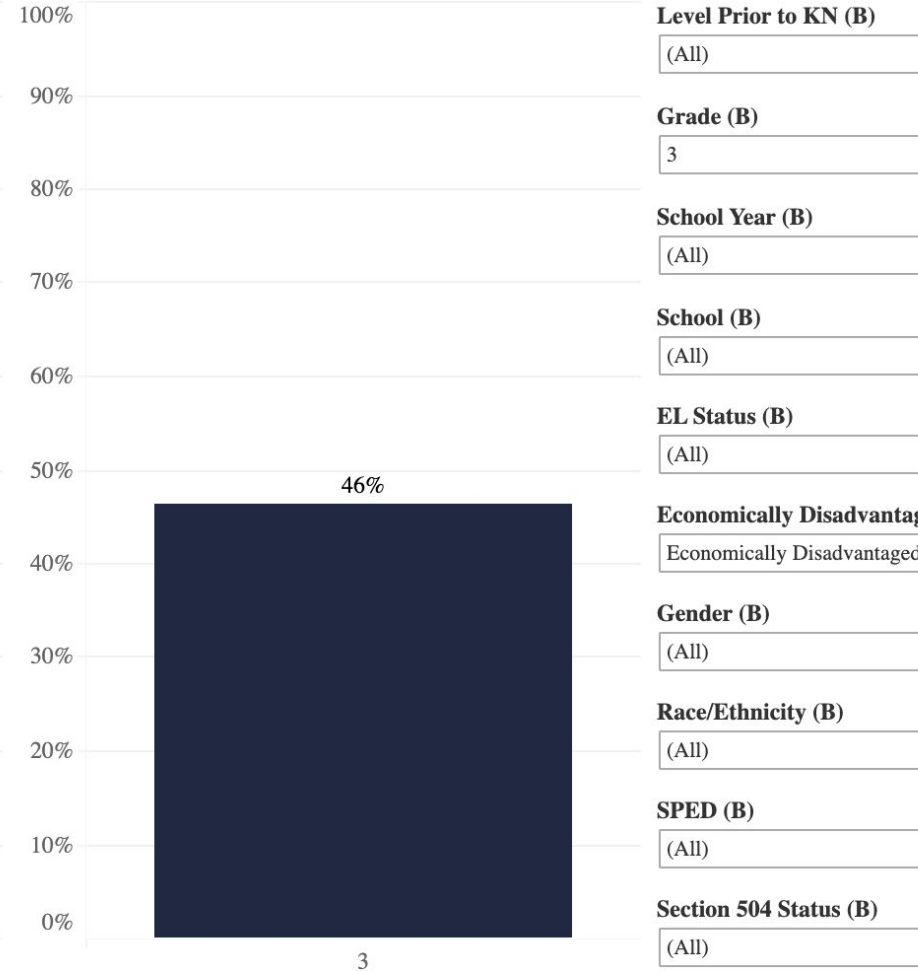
100%
90%
80%
70%
60%
50%
40%
30%
20%
10%
0%

46%

3

Level Prior to KN (B)
(All)

Grade (B)
3

School Year (B)
(All)

School (B)
(All)

EL Status (B)
(All)

Economically Disadvanta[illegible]
Economically Disadvantaged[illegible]

Gender (B)
(All)

Race/Ethnicity (B)
(All)

SPED (B)
(All)

Section 504 Status (B)
(All)